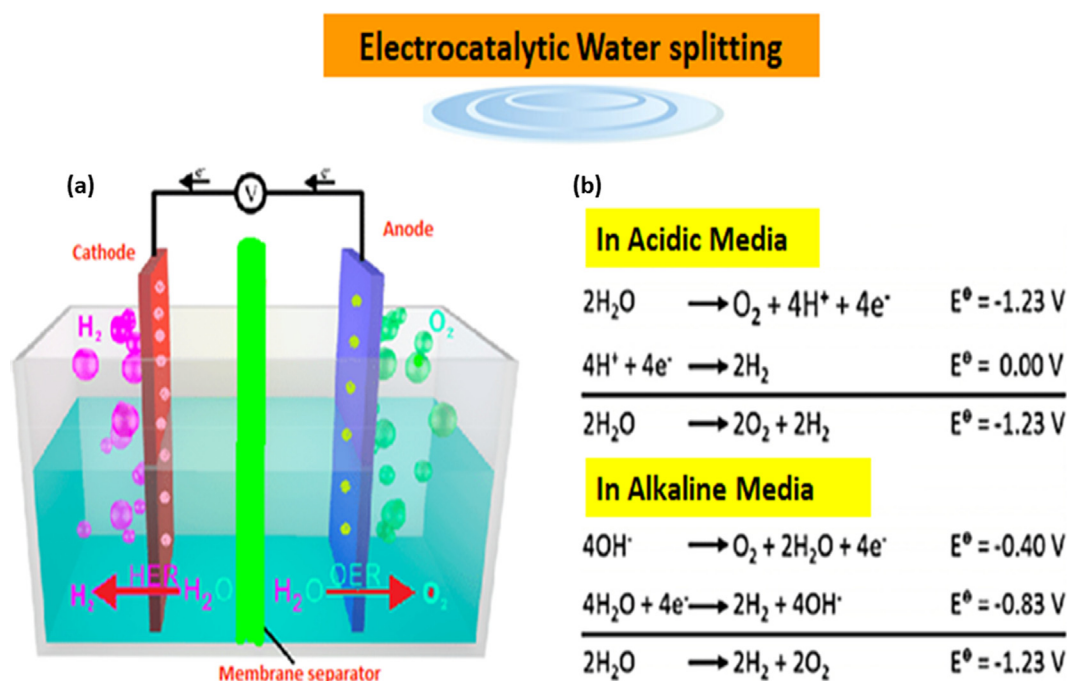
Electrocatalytic Water splitting

(a)

$e^-$ V $e^-$

Cathode

Anode

$H_2$

$O_2$

$H_2$ HER $H_2O$ $H_2O$ OER $O_2$

Membrane separator

(b)

In Acidic Media

$2H_2O \longrightarrow O_2 + 4H^+ + 4e^-$ $E^\theta = -1.23$ V

$4H^+ + 4e^- \longrightarrow 2H_2$ $E^\theta = 0.00$ V

$2H_2O \longrightarrow 2O_2 + 2H_2$ $E^\theta = -1.23$ V

In Alkaline Media

$4OH^- \longrightarrow O_2 + 2H_2O + 4e^-$ $E^\theta = -0.40$ V

$4H_2O + 4e^- \longrightarrow 2H_2 + 4OH^-$ $E^\theta = -0.83$ V

$2H_2O \longrightarrow 2H_2 + 2O_2$ $E^\theta = -1.23$ V